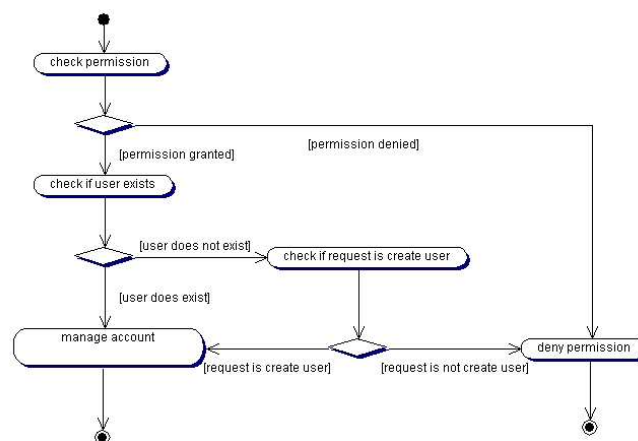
check permission

[permission denied]

[permission granted]

check if user exists

[user does not exist]

check if request is create user

[user does exist]

manage account

deny permission

[request is create user]

[request is not create user]